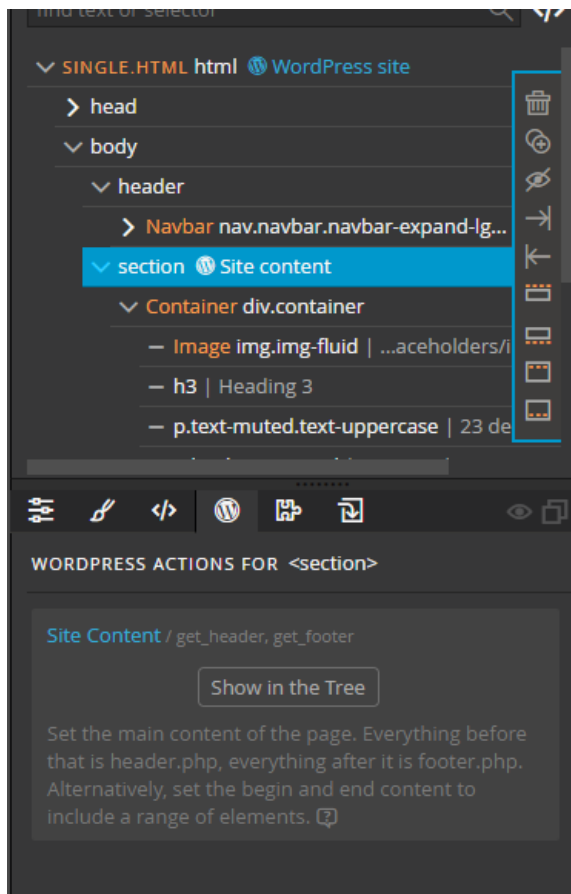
find text or selector

SINGLE.HTML html WordPress site
head
body
header
Navbar nav.navbar.navbar-expand-lg...
section Site content
Container div.container
Image img.img-fluid | ...aceholders/i
h3 | Heading 3
p.text-muted.text-uppercase | 23 de

WORDPRESS ACTIONS FOR <section>

Site Content / get_header, get_footer

Show in the Tree

Set the main content of the page. Everything before that is header.php, everything after it is footer.php. Alternatively, set the begin and end content to include a range of elements.